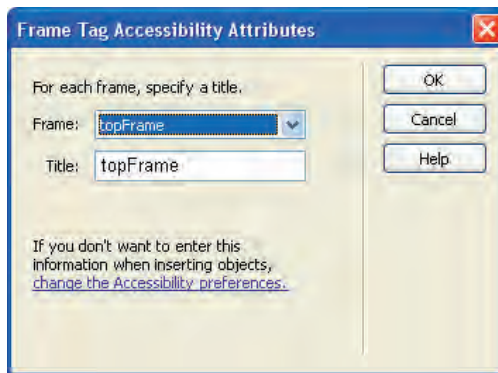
Frame Tag Accessibility Attributes

For each frame, specify a title.

Frame: topFrame

Title: topFrame

If you don't want to enter this information when inserting objects, change the Accessibility preferences.

OK

Cancel

Help